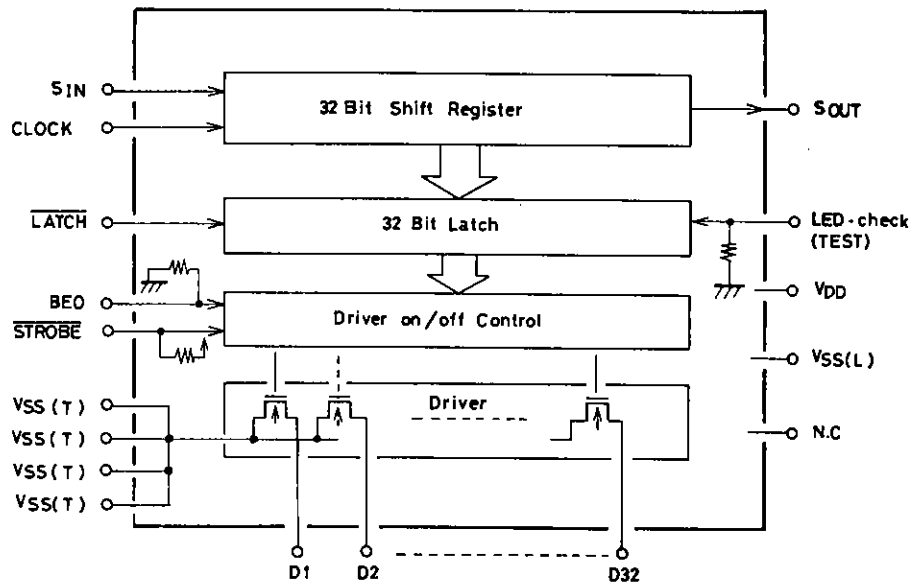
$S_{IN}$

CLOCK

32 Bit Shift Register

$S_{OUT}$

$\overline{LATCH}$

32 Bit Latch

LED-check (TEST)

BEO

$\overline{STROBE}$

Driver on/off Control

$V_{DD}$

$V_{SS(L)}$

VSS(T)

VSS(T)

VSS(T)

VSS(T)

Driver

N.C

D1

D2

D32